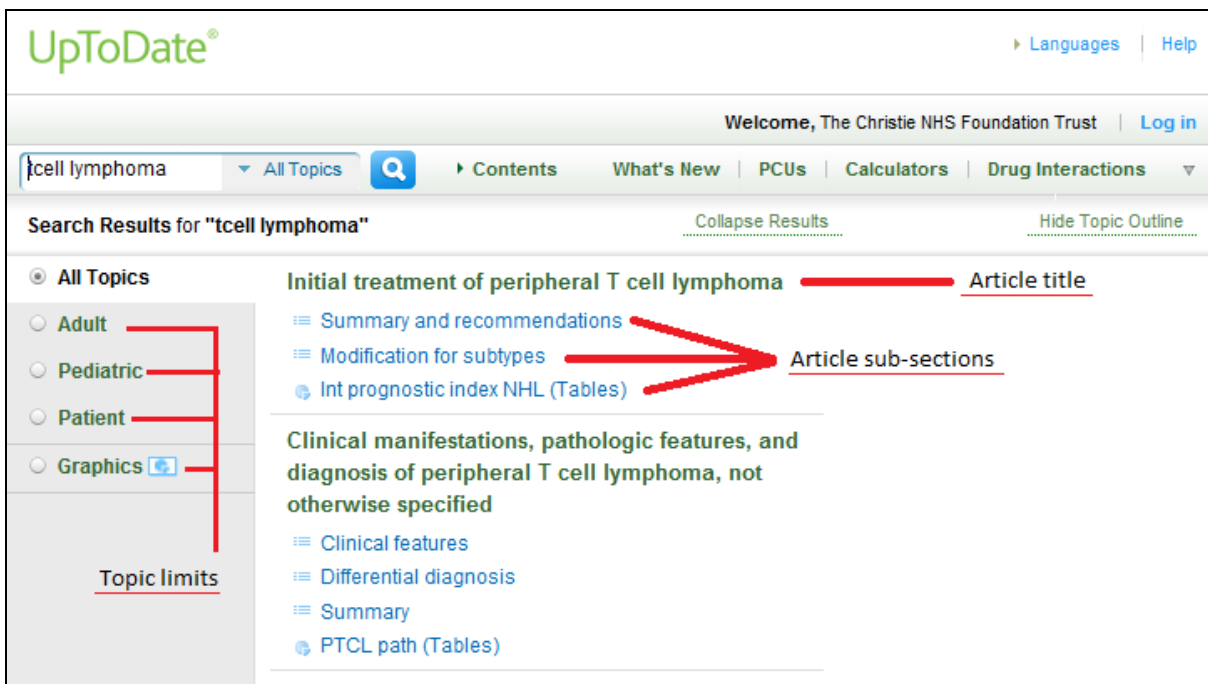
UpToDate®

Languages | Help

Welcome, The Christie NHS Foundation Trust | Log in

tcell lymphoma ▾ All Topics

Contents What's New | PCUs | Calculators | Drug Interactions

Search Results for "tcell lymphoma"

Collapse Results

Hide Topic Outline

All Topics

Adult

Pediatric

Patient

Graphics

Topic limits

Initial treatment of peripheral T cell lymphoma

Article title

Summary and recommendations

Modification for subtypes

Int prognostic index NHL (Tables)

Article sub-sections

Clinical manifestations, pathologic features, and diagnosis of peripheral T cell lymphoma, not otherwise specified

Clinical features

Differential diagnosis

Summary

PTCL path (Tables)